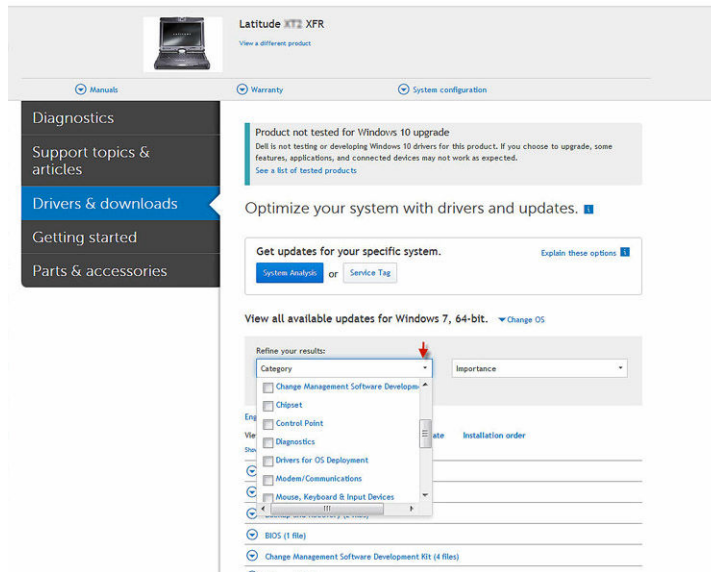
Latitude XT2 XFR
View a different product

Manuals
Warranty
System configuration

Diagnostics
Support topics & articles
Drivers & downloads
Getting started
Parts & accessories

Product not tested for Windows 10 upgrade
Dell is not testing or developing Windows 10 drivers for this product. If you choose to upgrade, some features, applications, and connected devices may not work as expected.
See a list of tested products

Optimize your system with drivers and updates.

Get updates for your specific system.
System Analysis or Service Tag
Explain these options

View all available updates for Windows 7, 64-bit. Change OS

Refine your results:
Category
Importance

Change Management Software Developm
Chipset
Control Point
Diagnostics
Drivers for OS Deployment
Modem/Communications
Mouse, Keyboard & Input Devices

Eng
Vie
Sho
ate
Installation order

BIOS (1 file)
Change Management Software Development Kit (4 files)